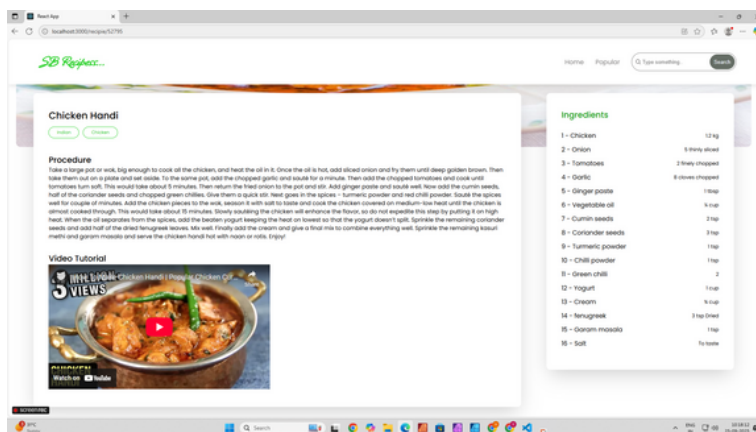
React App

localhost:3000/recipe/52795

SB Recipees...

Home Popular Type something... Search

Chicken Handi

Indian Chicken

Procedure

Take a large pot or wok, big enough to cook all the chicken, and heat the oil in it. Once the oil is hot, add sliced onion and fry them until deep golden brown. Then take them out on a plate and set aside. To the same pot, add the chopped garlic and sauté for a minute. Then add the chopped tomatoes and cook until tomatoes turn soft. This would take about 5 minutes. Then return the fried onion to the pot and stir. Add ginger paste and sauté well. Now add the cumin seeds, half of the coriander seeds and chopped green chillies. Give them a quick stir. Next goes in the spices – turmeric powder and red chilli powder. Sauté the spices well for couple of minutes. Add the chicken pieces to the wok, season it with salt to taste and cook the chicken covered on medium-low heat until the chicken is almost cooked through. This would take about 15 minutes. Slowly sautéing the chicken will enhance the flavor, so do not expedite this step by putting it on high heat. When the oil separates from the spices, add the beaten yogurt keeping the heat on lowest so that the yogurt doesn't split. Sprinkle the remaining coriander seeds and add half of the dried fenugreek leaves. Mix well. Finally add the cream and give a final mix to combine everything well. Sprinkle the remaining kasuri methi and garam masala and serve the chicken handi hot with naan or rotis. Enjoy!

Video Tutorial

Chicken Handi | Popular Chicken Cu...

1 MILLION VIEWS

Watch on YouTube

Ingredients

| | |
|---|---|
| 1 - Chicken | 1.2 kg |
| 2 - Onion | 5 thinly sliced |
| 3 - Tomatoes | 2 finely chopped |
| 4 - Garlic | 8 cloves chopped |
| 5 - Ginger paste | 1 tbsp |
| 6 - Vegetable oil | ¼ cup |
| 7 - Cumin seeds | 2 tsp |
| 8 - Coriander seeds | 3 tsp |
| 9 - Turmeric powder | 1 tsp |
| 10 - Chilli powder | 1 tsp |
| 11 - Green chilli | 2 |
| 12 - Yogurt | 1 cup |
| 13 - Cream | ¾ cup |
| 14 - fenugreek | 3 tsp Dried |
| 15 - Garam masala | 1 tsp |
| 16 - Salt | To taste |

Search